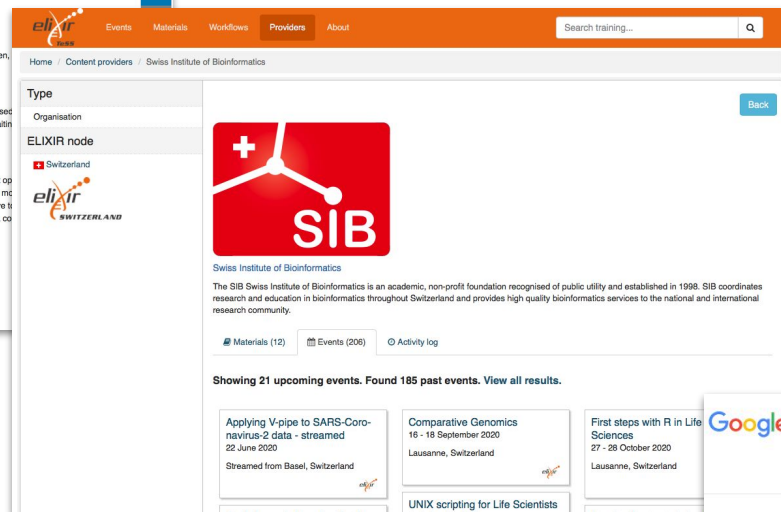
elixir TeSS

Events Materials Workflows Providers About

Search training...

Home / Content providers / Swiss Institute of Bioinformatics

Type

Organisation

ELIXIR node

Switzerland

elixir SWITZERLAND

Back

SIB

Swiss Institute of Bioinformatics

The SIB Swiss Institute of Bioinformatics is an academic, non-profit foundation recognised of public utility and established in 1998. SIB coordinates research and education in bioinformatics throughout Switzerland and provides high quality bioinformatics services to the national and international research community.

Materials (12) Events (206) Activity log

Showing 21 upcoming events. Found 185 past events. View all results.

Applying V-pipe to SARS-Coronavirus-2 data - streamed
22 June 2020
Streamed from Basel, Switzerland

Comparative Genomics
16 - 18 September 2020
Lausanne, Switzerland

First steps with R in Life Sciences
27 - 28 October 2020
Lausanne, Switzerland

UNIX scripting for Life Scientists

Google